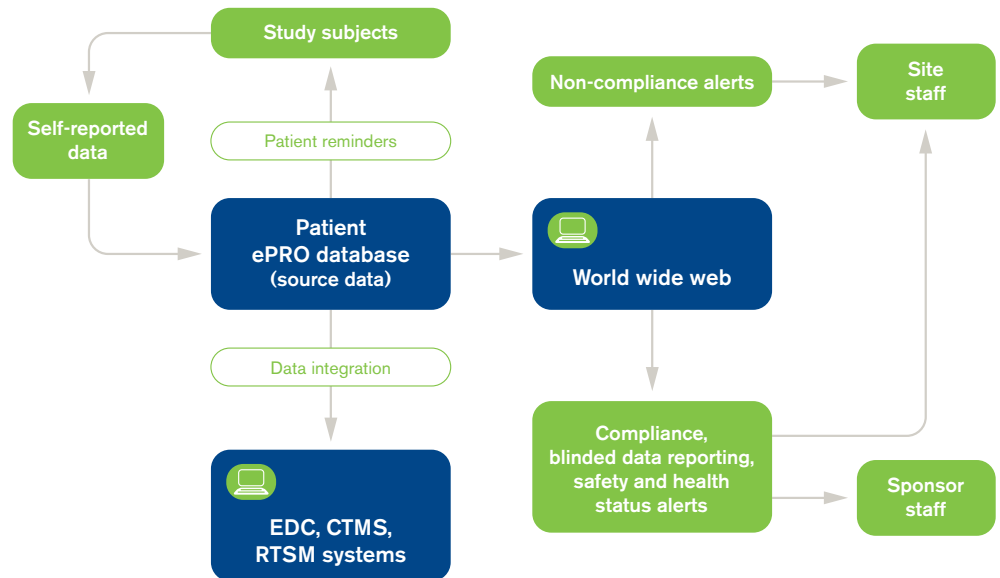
Study subjects

Self-reported data

Patient reminders

Patient ePRO database (source data)

Data integration

EDC, CTMS, RTSM systems

Non-compliance alerts

Site staff

World wide web

Compliance, blinded data reporting, safety and health status alerts

Sponsor staff